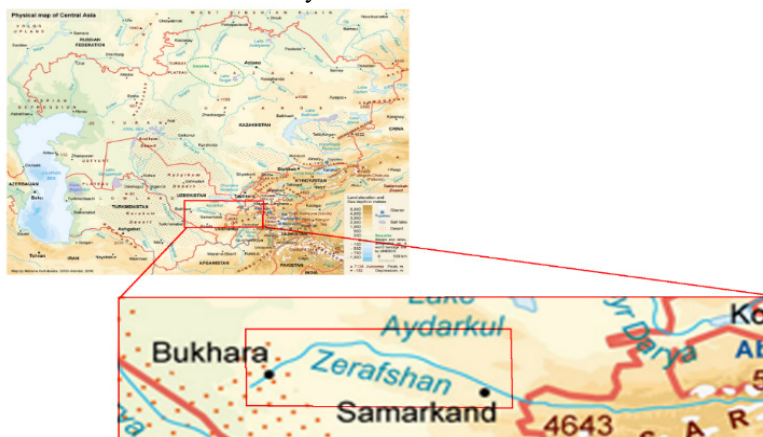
Physical map of Central Asia

RUSSIAN FEDERATION

KAZAKHSTAN

CHINA

UZBEKISTAN

TURKMENISTAN

KYRGYZSTAN

AZERBAIJAN

Baku

IRAN

AFGHANISTAN

PAKISTAN

INDIA

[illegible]

Lake
Aydarkul

Bukhara

Zerafshan

Samarkand

yr Darya

Ko

Ab

5

4643

A R